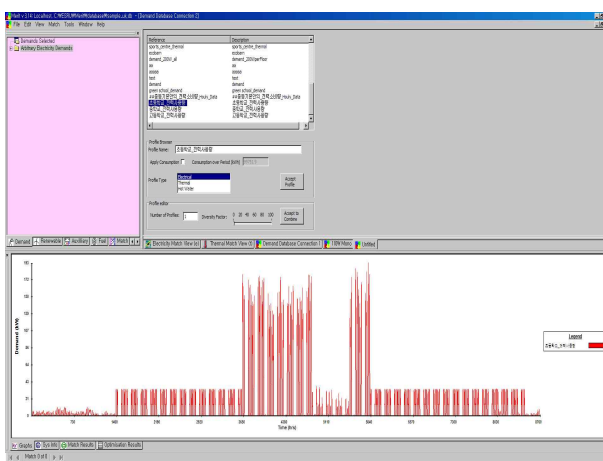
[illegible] v 3.1 Localhost, C:\MERIT\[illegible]\Database\Example.uk.db - [Demand Database Connection 2]
File Edit View Match Tools Window Help

Demands Selected
Aldbury Electricity Demands

| Reference | Description |
|---|---|
| sports_centre_thermal | sports_centre_thermal |
| ecoteam | ecoteam |
| demand_2004_all | demand_2004 perfloor |
| ee | ee |
| eeeee | eeeee |
| test | test |
| test | test |
| demand | demand |
| green school_demand | green school_demand |
| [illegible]_Hourly_Data | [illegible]_Hourly_Data |
| 초등학교_전력사용량 | 초등학교_전력사용량 |
| 중학교_전력사용량 | 중학교_전력사용량 |
| 고등학교_전력사용량 | 고등학교_전력사용량 |

Profile Browser
Profile Name: 초등학교_전력사용량
Apply Consumption Consumption over Period (kWh) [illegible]
Profile Type Electrical Thermal Hot Water
Accept Profile

Profile editor
Number of Profiles: 1 Diversity Factor: 0 20 40 60 80 100
Accept to Combine

Demand Renewable Auxiliary Fuel Match
Electricity Match View (e) Thermal Match View (t) Demand Database Connection 1 TRM Mono Untitled

Demand (kW)
180 170 160 150 140 130 120 110 100 90 80 70 60 50 40 30 20 10 0
730 1460 2190 2920 3650 4380 5110 5840 6570 7300 8030 8760
Time (hrs)

Legend
초등학교_전력사용량

Graphs Sys Info Match Results Optimisation Results
Match 0 of 0